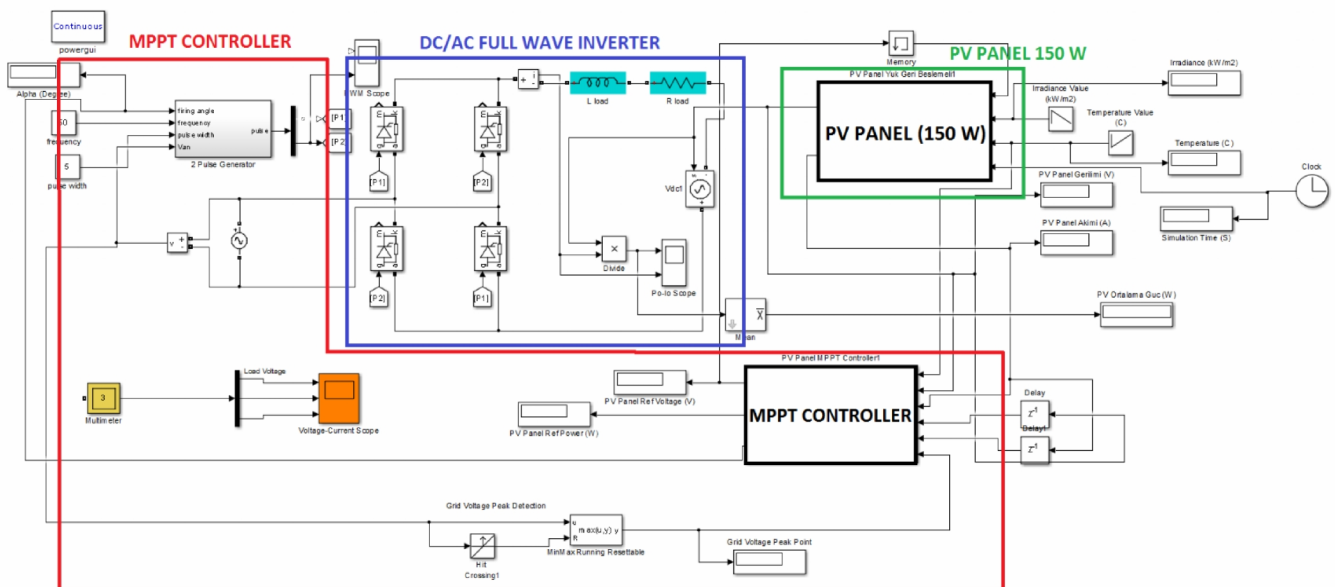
Continuous
powergui

MPPT CONTROLLER

DC/AC FULL WAVE INVERTER

PV PANEL 150 W

Alpha (Degree)

firing angle
frequency
pulse width
Van
pulse
2 Pulse Generator

50
frequency

5
pulse width

[P1]
[P2]

PWM Scope

L load
R load

[P1]
[P2]
[P2]
[P1]

Vdc1

Divide

Po-Io Scope

Mean

Memory

PV Panel Yuk Geri Beslemeli1

PV PANEL (150 W)

Irradiance (kW/m2)

Irradiance Value (kW/m2)

Temperature Value (C)

Temperature (C)

Clock

PV Panel Gerilimi (V)

Simulation Time (S)

PV Panel Akimi (A)

PV Ortalama Guc (W)

PV Panel MPPT Controller1

MPPT CONTROLLER

3
Multimeter

Load Voltage

Voltage-Current Scope

PV Panel Ref Voltage (V)

PV Panel Ref Power (W)

Delay
$z^{-1}$
Delay1
$z^{-1}$

Grid Voltage Peak Detection

u
max(u,y) y
R

MinMax Running Resettable

Hit Crossing1

Grid Voltage Peak Point